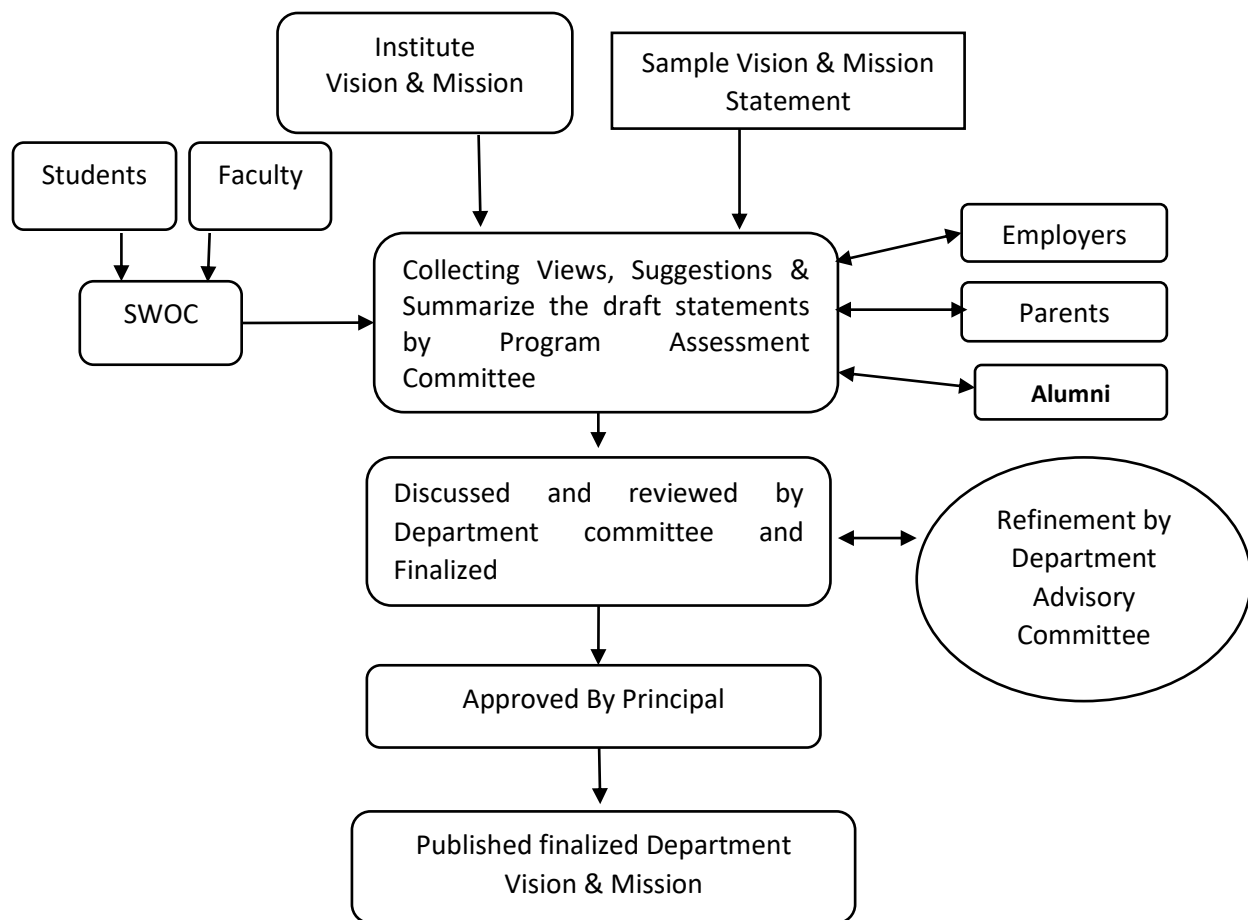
Institute
Vision & Mission

Sample Vision & Mission Statement

Students

Faculty

SWOC

Collecting Views, Suggestions & Summarize the draft statements by Program Assessment Committee

Employers

Parents

Alumni

Discussed and reviewed by Department committee and Finalized

Refinement by Department Advisory Committee

Approved By Principal

Published finalized Department Vision & Mission